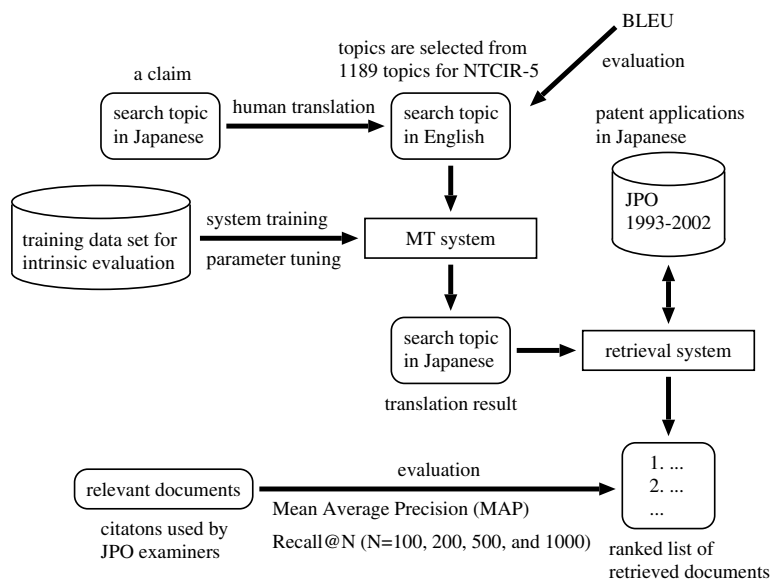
BLEU

evaluation

topics are selected from 1189 topics for NTCIR-5

a claim

search topic in Japanese

human translation

search topic in English

patent applications in Japanese

JPO 1993-2002

training data set for intrinsic evaluation

system training

parameter tuning

MT system

search topic in Japanese

retrieval system

translation result

evaluation

relevant documents

Mean Average Precision (MAP)

Recall@N (N=100, 200, 500, and 1000)

citatons used by JPO examiners

1. ...
2. ...
...

ranked list of retrieved documents